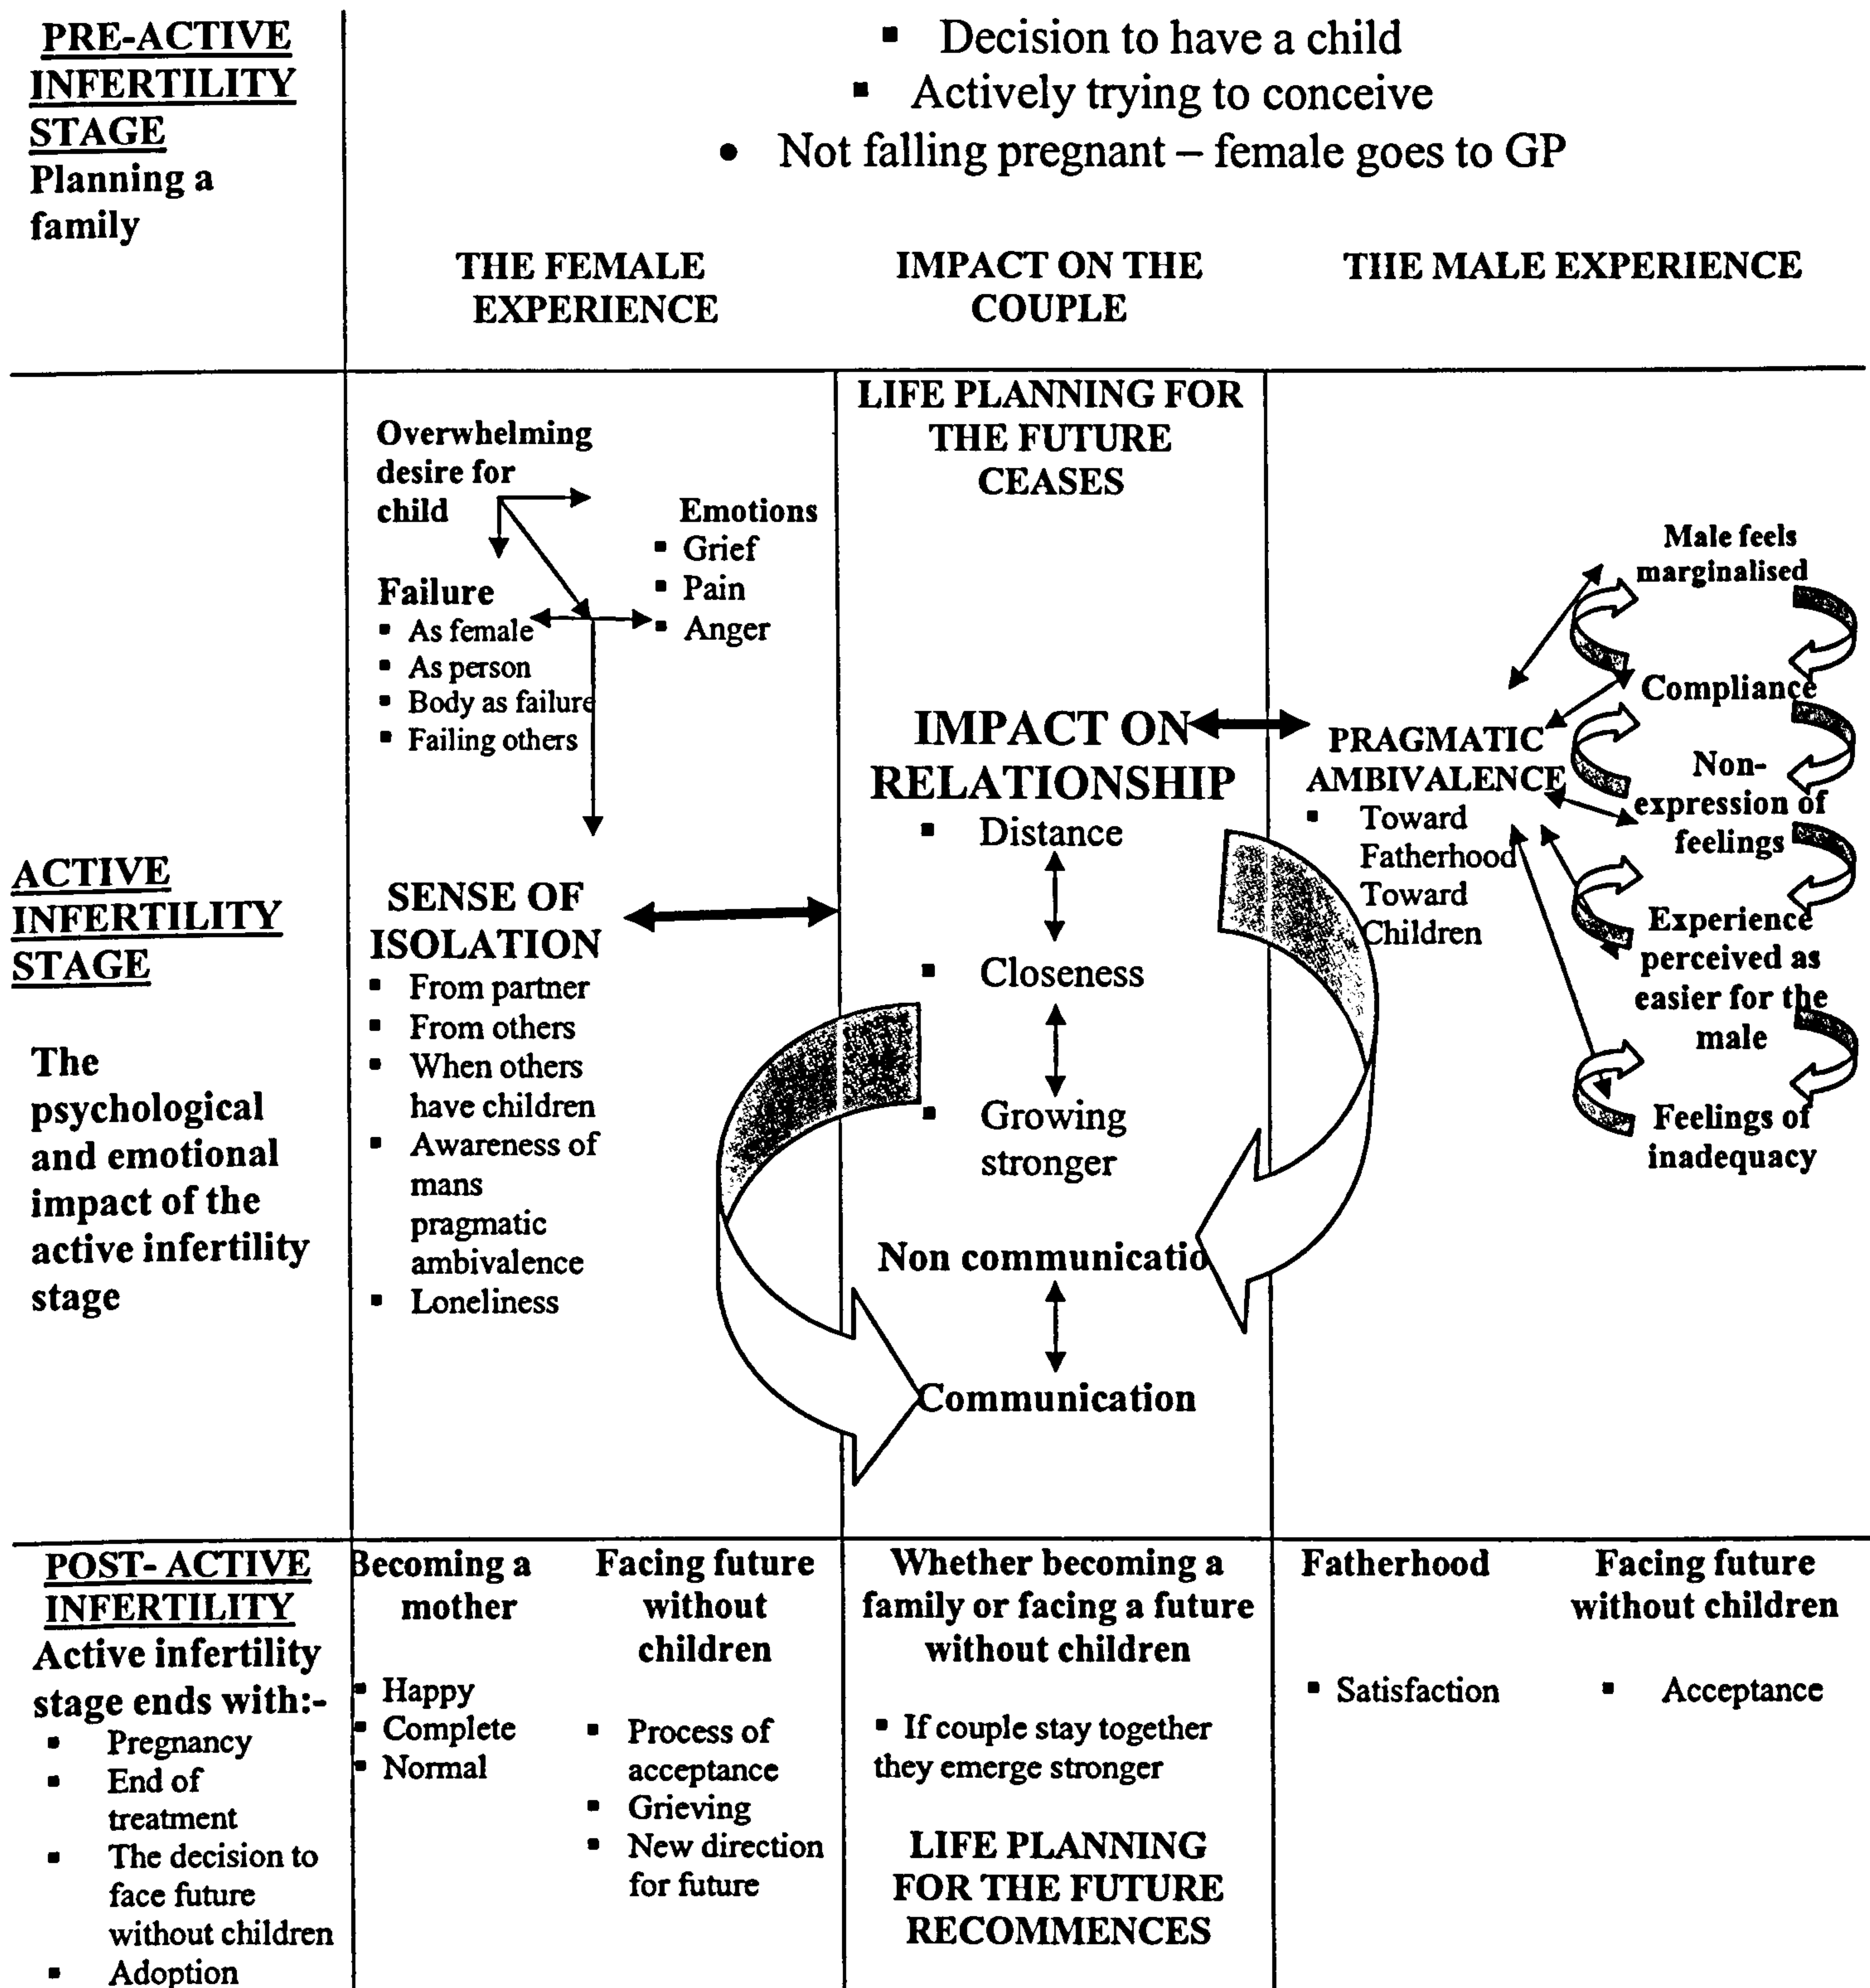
PRE-ACTIVE INFERTILITY STAGE
Planning a family

- Decision to have a child
- Actively trying to conceive
- Not falling pregnant – female goes to GP

THE FEMALE EXPERIENCE

IMPACT ON THE COUPLE

THE MALE EXPERIENCE

ACTIVE INFERTILITY STAGE

The psychological and emotional impact of the active infertility stage

Overwhelming desire for child

Emotions
- Grief
- Pain
- Anger

Failure
- As female
- As person
- Body as failure
- Failing others

SENSE OF ISOLATION
- From partner
- From others
- When others have children
- Awareness of mans pragmatic ambivalence
- Loneliness

LIFE PLANNING FOR THE FUTURE CEASES

IMPACT ON RELATIONSHIP
- Distance
- Closeness
- Growing stronger

Non communicatio

Communication

PRAGMATIC AMBIVALENCE
- Toward Fatherhood Toward Children

Male feels marginalised

Compliance

Non-expression of feelings

Experience perceived as easier for the male

Feelings of inadequacy

POST- ACTIVE INFERTILITY
Active infertility stage ends with:-
- Pregnancy
- End of treatment
- The decision to face future without children
- Adoption

Becoming a mother
- Happy
- Complete
- Normal

Facing future without children
- Process of acceptance
- Grieving
- New direction for future

Whether becoming a family or facing a future without children
- If couple stay together they emerge stronger

LIFE PLANNING FOR THE FUTURE RECOMMENCES

Fatherhood
- Satisfaction

Facing future without children
- Acceptance